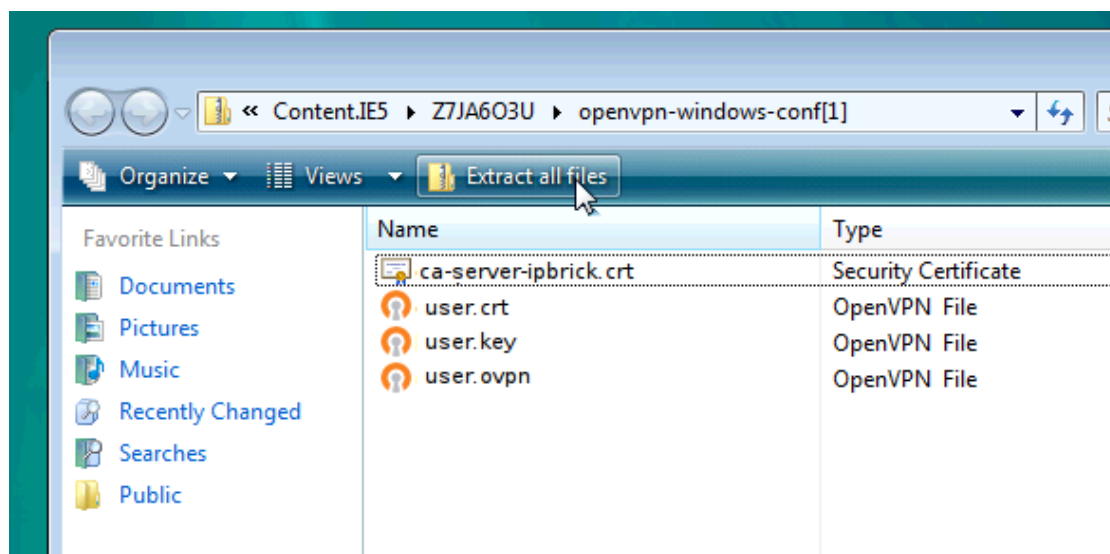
« Content.IE5 ▸ Z7JA6O3U ▸ openvpn-windows-conf[1]

Organize ▾ Views ▾ Extract all files

Favorite Links

Documents

Pictures

Music

Recently Changed

Searches

Public

| Name | Type |
|---|---|
| ca-server-ipbrick.crt | Security Certificate |
| user.crt | OpenVPN File |
| user.key | OpenVPN File |
| user.ovpn | OpenVPN File |